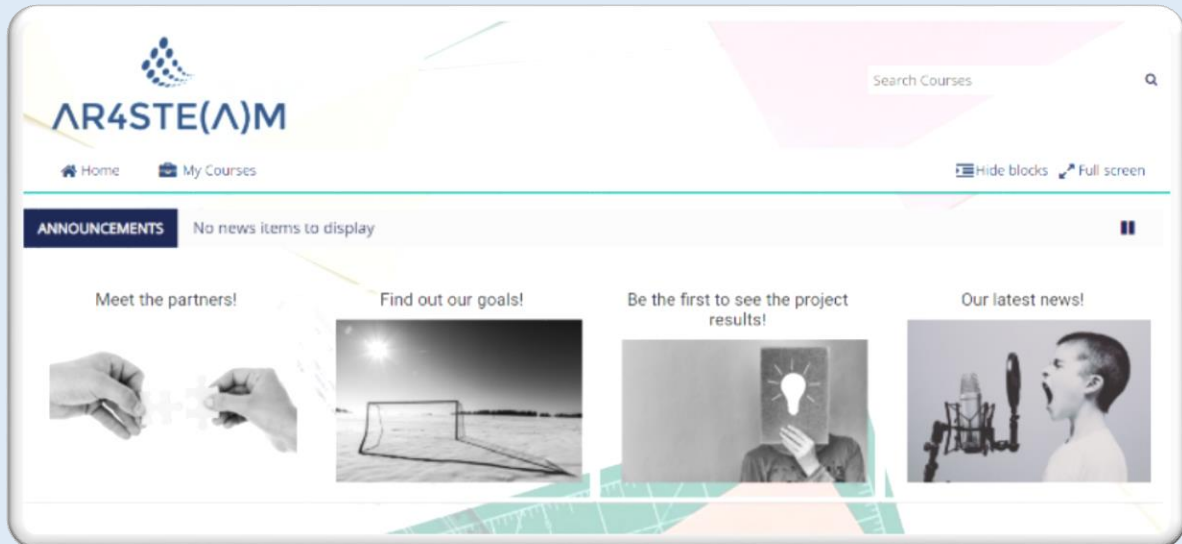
ΛR4STE(Λ)M

Search Courses

Home My Courses

Hide blocks Full screen

ANNOUNCEMENTS No news items to display

Meet the partners!

Find out our goals!

Be the first to see the project results!

Our latest news!